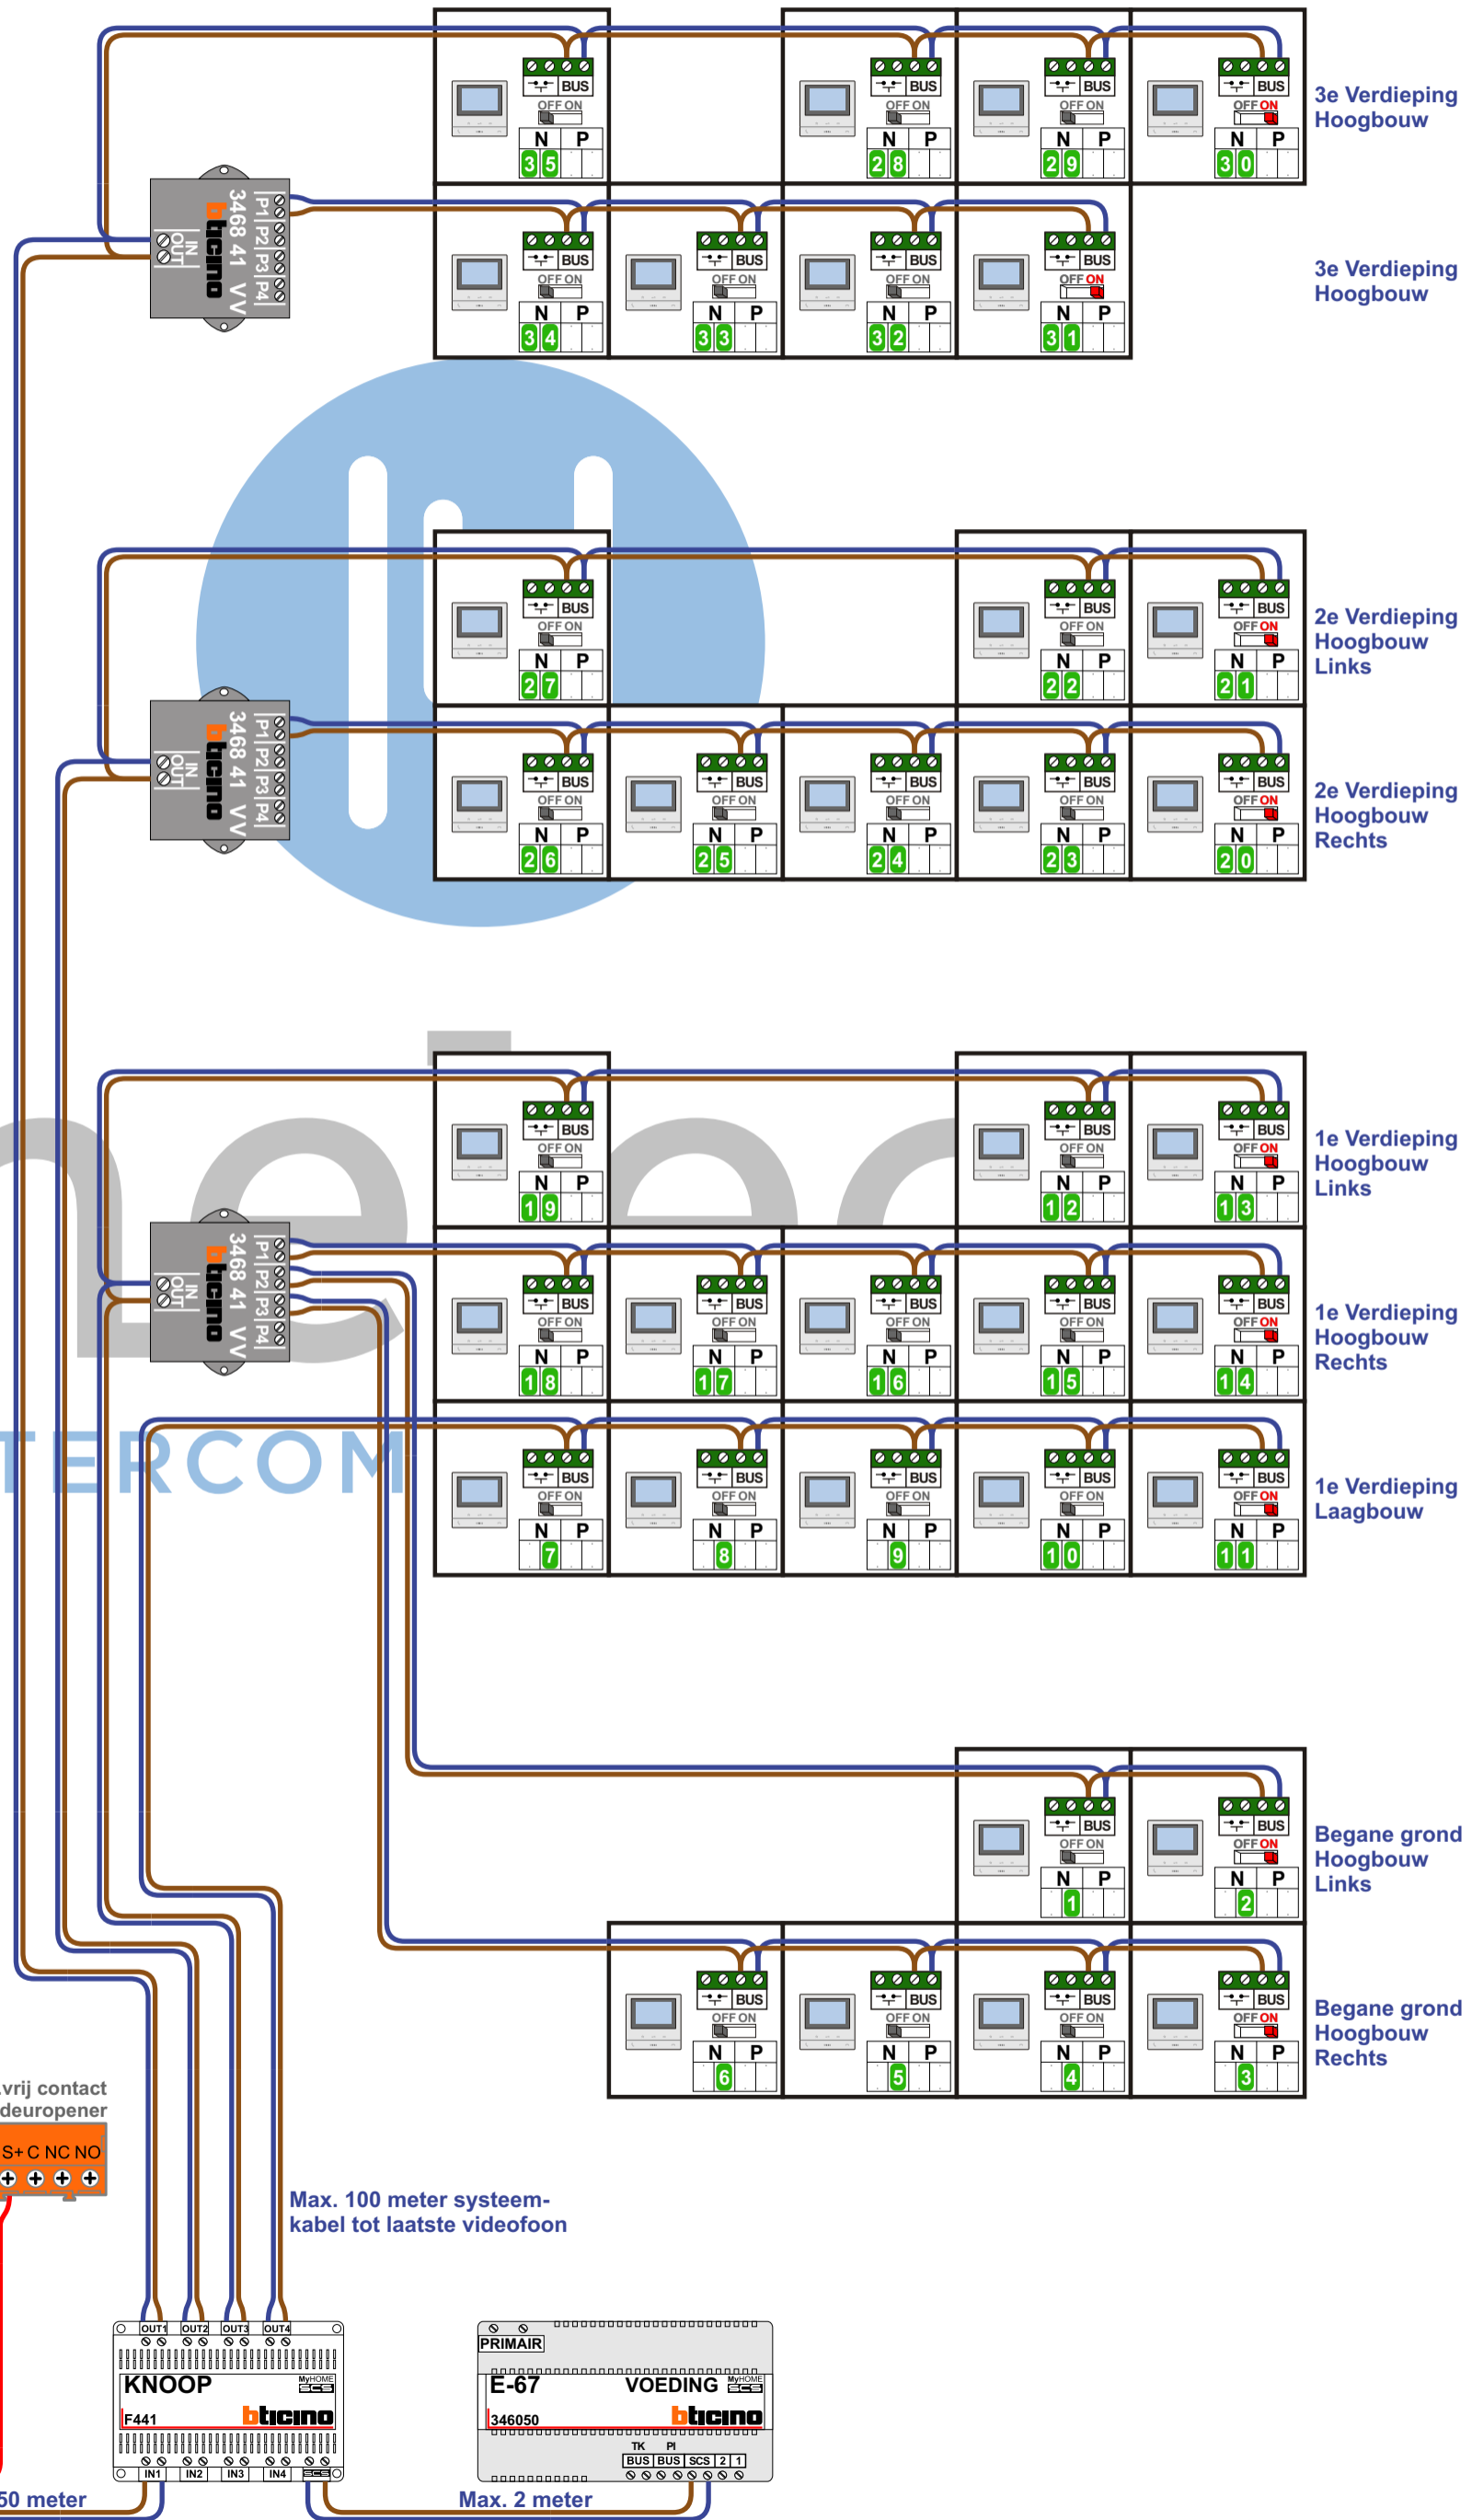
BUS
OFF ON
N P
35

BUS
OFF ON
N P
28

BUS
OFF ON
N P
29

BUS
OFF ON
N P
30

3e Verdieping
Hoogbouw

3468 41 VV
P1 P2 P3 P4
IN
OUT
bticino

BUS
OFF ON
N P
34

BUS
OFF ON
N P
33

BUS
OFF ON
N P
32

BUS
OFF ON
N P
31

3e Verdieping
Hoogbouw

BUS
OFF ON
N P
27

BUS
OFF ON
N P
22

BUS
OFF ON
N P
21

2e Verdieping
Hoogbouw
Links

3468 41 VV
P1 P2 P3 P4
IN
OUT
bticino

BUS
OFF ON
N P
26

BUS
OFF ON
N P
25

BUS
OFF ON
N P
24

BUS
OFF ON
N P
23

BUS
OFF ON
N P
20

2e Verdieping
Hoogbouw
Rechts

BUS
OFF ON
N P
19

BUS
OFF ON
N P
12

BUS
OFF ON
N P
13

1e Verdieping
Hoogbouw
Links

3468 41 VV
P1 P2 P3 P4
IN
OUT
bticino

BUS
OFF ON
N P
18

BUS
OFF ON
N P
17

BUS
OFF ON
N P
16

BUS
OFF ON
N P
15

BUS
OFF ON
N P
14

1e Verdieping
Hoogbouw
Rechts

TERCOM

BUS
OFF ON
N P
7

BUS
OFF ON
N P
8

BUS
OFF ON
N P
9

BUS
OFF ON
N P
10

BUS
OFF ON
N P
11

1e Verdieping
Laagbouw

BUS
OFF ON
N P
1

BUS
OFF ON
N P
2

Begane grond
Hoogbouw
Links

BUS
OFF ON
N P
6

BUS
OFF ON
N P
5

BUS
OFF ON
N P
4

BUS
OFF ON
N P
3

Begane grond
Hoogbouw
Rechts

vrij contact
deuropener
S+ C NC NO

Max. 100 meter systeem-kabel tot laatste videofoon

OUT1 OUT2 OUT3 OUT4
KNOOP
MyHOME SCS
F441
bticino
IN1 IN2 IN3 IN4 SCS

PRIMAIR
E-67 VOEDING
MyHOME SCS
346050
bticino
TK PI
BUS BUS SCS 2 1

50 meter
Max. 2 meter